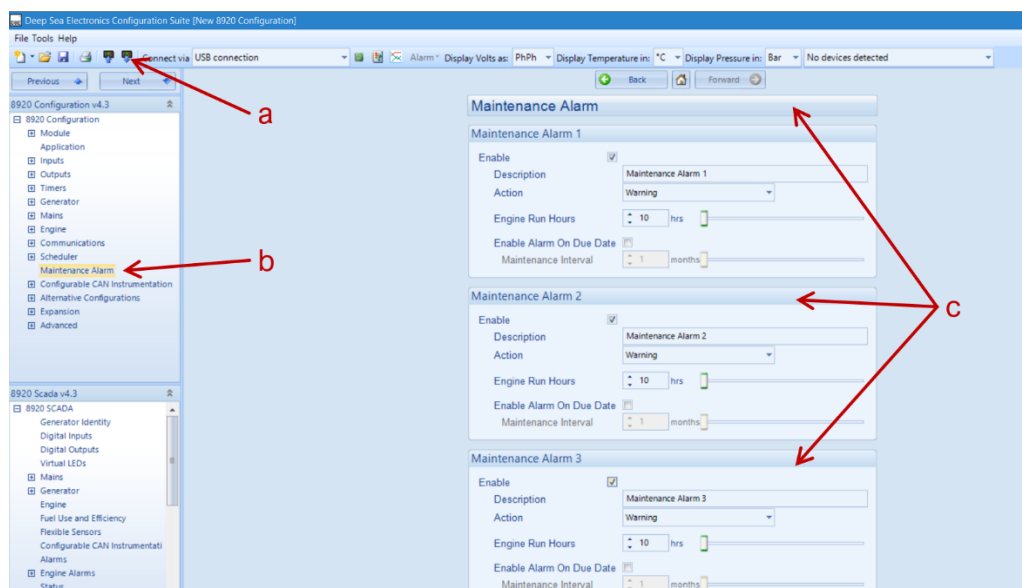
Deep Sea Electronics Configuration Suite [New 8920 Configuration]

File Tools Help

Connect via USB connection Alarm Display Volts as: PhPh Display Temperature in: °C Display Pressure in: Bar No devices detected

Previous Next

Back Forward

8920 Configuration v4.3

8920 Configuration
Module
Application
Inputs
Outputs
Timers
Generator
Mains
Engine
Communications
Scheduler
Maintenance Alarm
Configurable CAN Instrumentation
Alternative Configurations
Expansion
Advanced

8920 Scada v4.3

8920 SCADA
Generator Identity
Digital Inputs
Digital Outputs
Virtual LEDs
Mains
Generator
Engine
Fuel Use and Efficiency
Flexible Sensors
Configurable CAN Instrumentati
Alarms
Engine Alarms
Status

Maintenance Alarm

Maintenance Alarm 1

Enable
Description Maintenance Alarm 1
Action Warning
Engine Run Hours 10 hrs
Enable Alarm On Due Date
Maintenance Interval 1 months

Maintenance Alarm 2

Enable
Description Maintenance Alarm 2
Action Warning
Engine Run Hours 10 hrs
Enable Alarm On Due Date
Maintenance Interval 1 months

Maintenance Alarm 3

Enable
Description Maintenance Alarm 3
Action Warning
Engine Run Hours 10 hrs
Enable Alarm On Due Date
Maintenance Interval 1 months

a
b
c